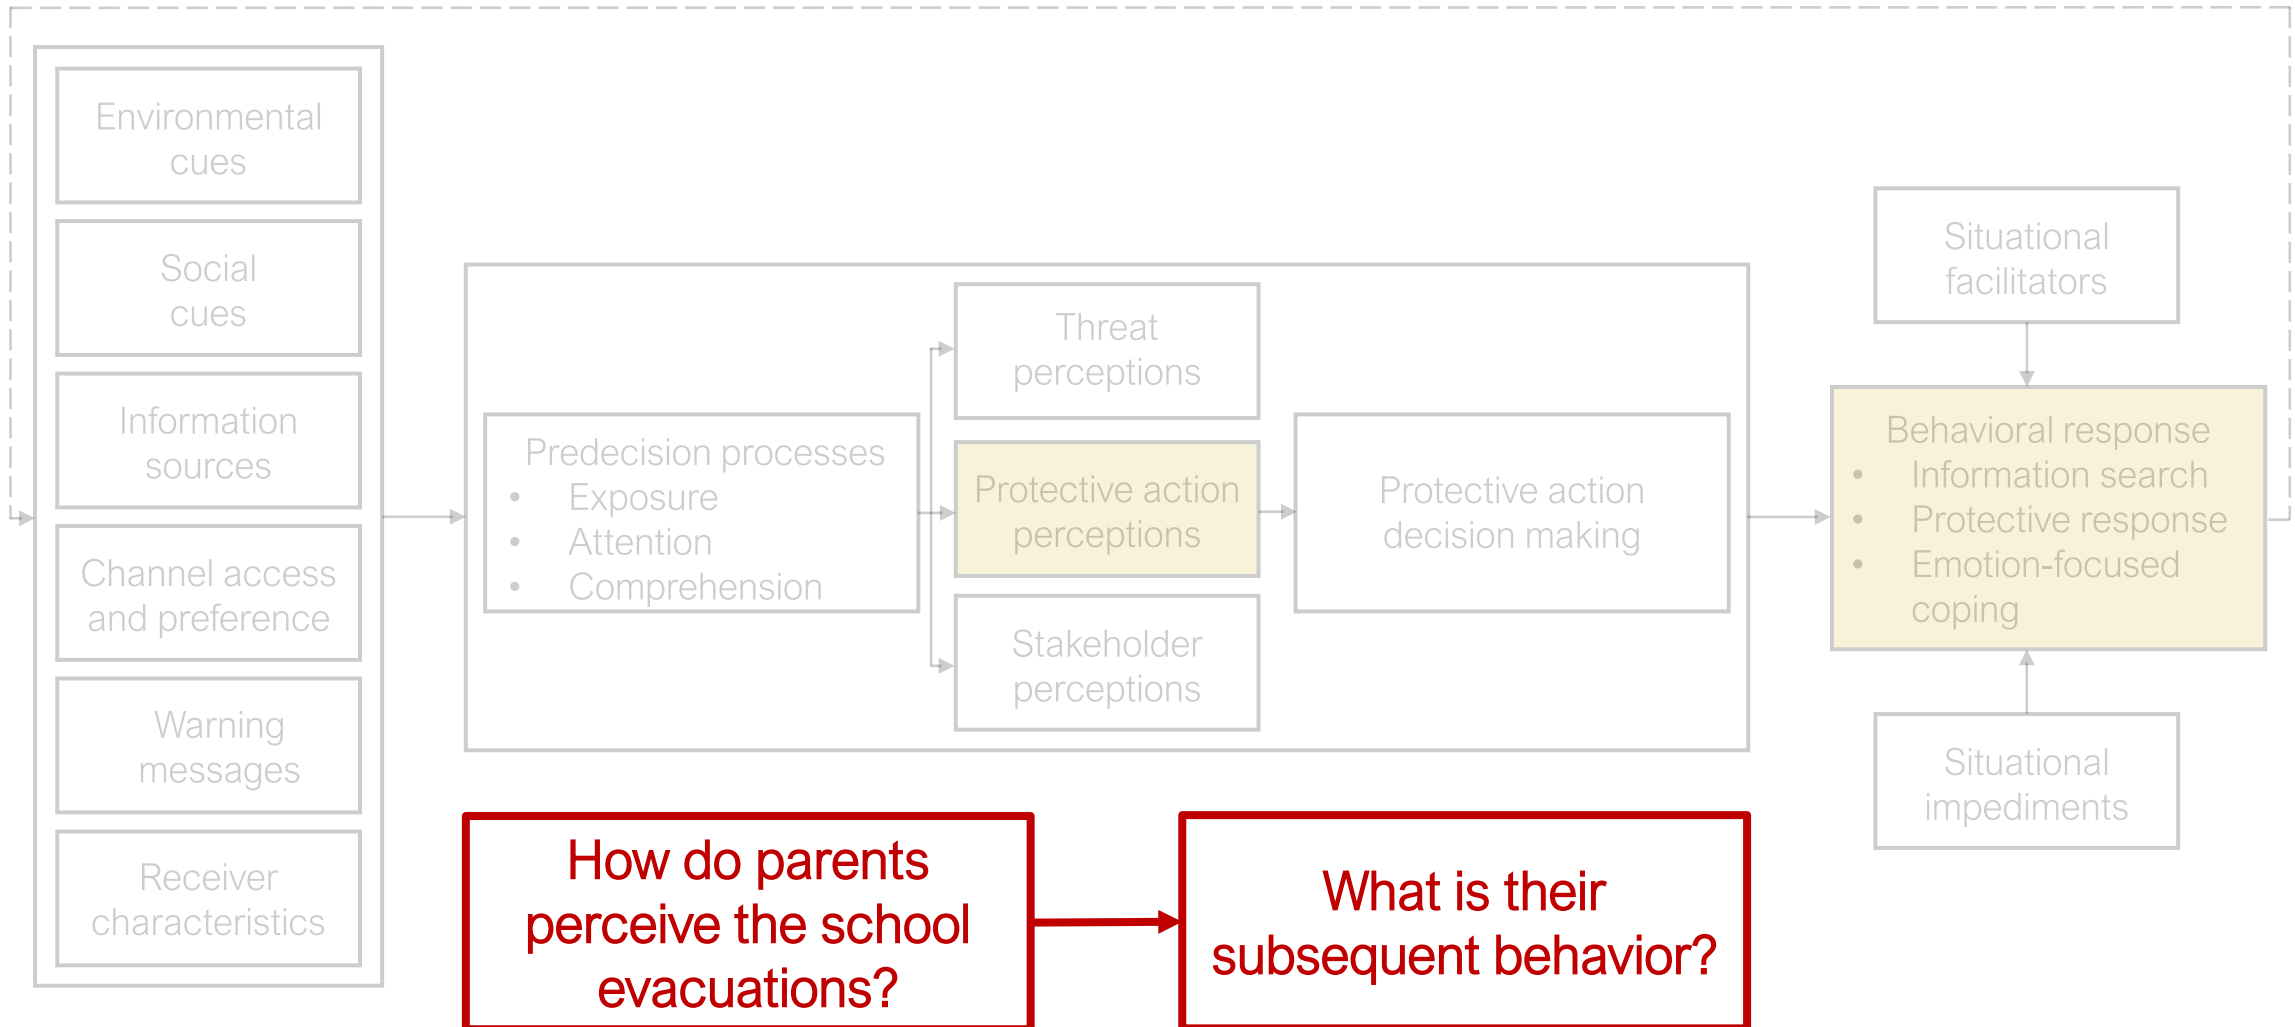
Environmental cues

Social cues

Information sources

Channel access and preference

Warning messages

Receiver characteristics

Predecision processes
- Exposure
- Attention
- Comprehension

Threat perceptions

Protective action perceptions

Stakeholder perceptions

Protective action decision making

Situational facilitators

Behavioral response
- Information search
- Protective response
- Emotion-focused coping

Situational impediments

How do parents perceive the school evacuations?

What is their subsequent behavior?